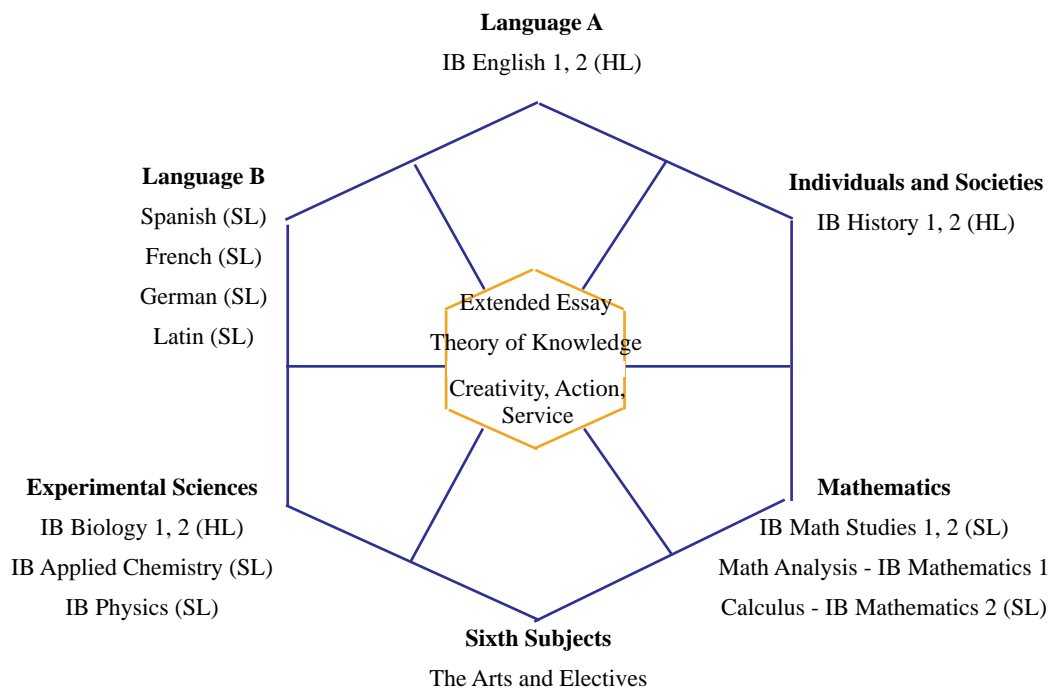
Language A
IB English 1, 2 (HL)

Language B
Spanish (SL)
French (SL)
German (SL)
Latin (SL)

Individuals and Societies
IB History 1, 2 (HL)

Extended Essay
Theory of Knowledge
Creativity, Action, Service

Experimental Sciences
IB Biology 1, 2 (HL)
IB Applied Chemistry (SL)
IB Physics (SL)

Mathematics
IB Math Studies 1, 2 (SL)
Math Analysis - IB Mathematics 1
Calculus - IB Mathematics 2 (SL)

Sixth Subjects
The Arts and Electives